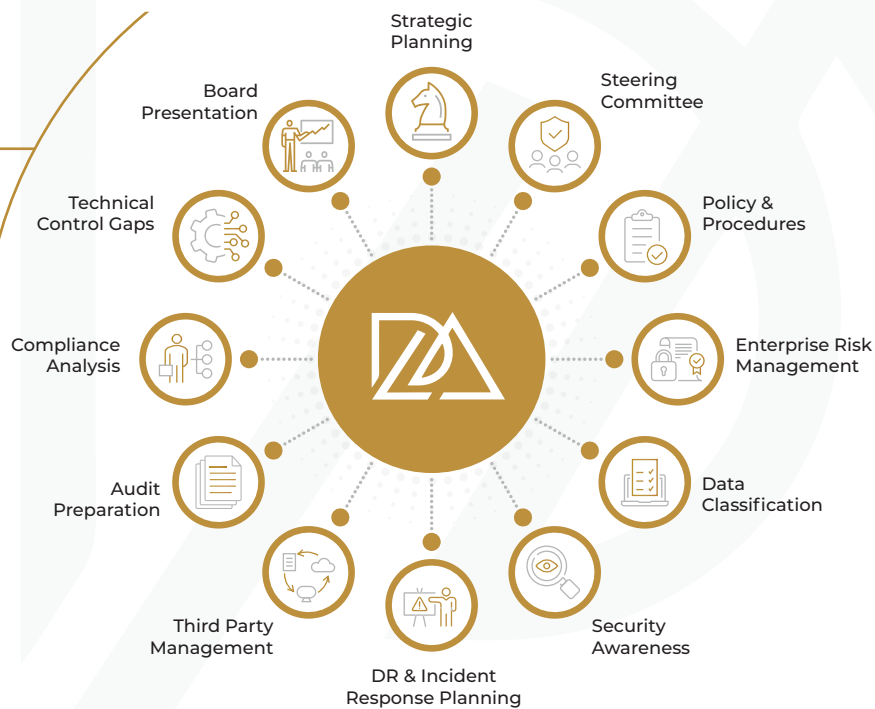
Strategic Planning

Steering Committee

Policy & Procedures

Enterprise Risk Management

Data Classification

Security Awareness

DR & Incident Response Planning

Third Party Management

Audit Preparation

Compliance Analysis

Technical Control Gaps

Board Presentation